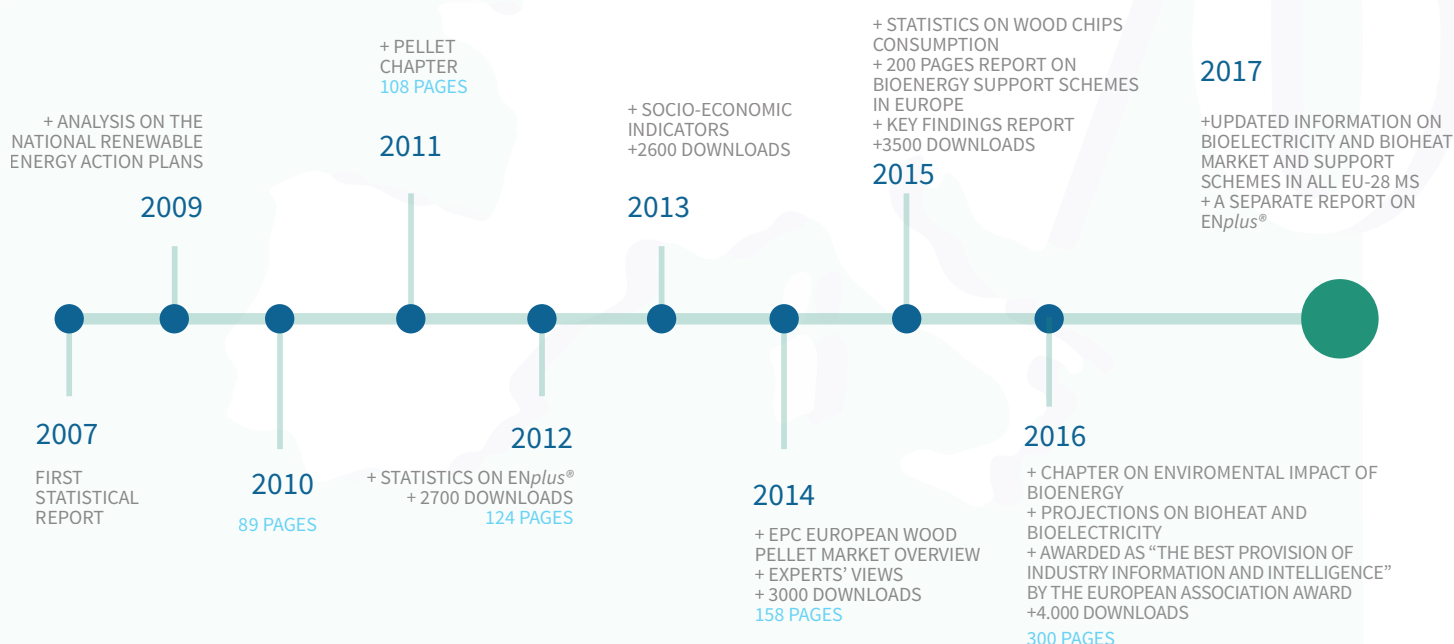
+ ANALYSIS ON THE NATIONAL RENEWABLE ENERGY ACTION PLANS

2009

+ PELLET CHAPTER
108 PAGES

2011

+ SOCIO-ECONOMIC INDICATORS
+2600 DOWNLOADS

2013

+ STATISTICS ON WOOD CHIPS CONSUMPTION
+ 200 PAGES REPORT ON BIOENERGY SUPPORT SCHEMES IN EUROPE
+ KEY FINDINGS REPORT
+3500 DOWNLOADS

2015

2017

+UPDATED INFORMATION ON BIOELECTRICITY AND BIOHEAT MARKET AND SUPPORT SCHEMES IN ALL EU-28 MS
+ A SEPARATE REPORT ON EN*plus*®

2007

FIRST STATISTICAL REPORT

2010

89 PAGES

2012

+ STATISTICS ON EN*plus*®
+ 2700 DOWNLOADS
124 PAGES

2014

+ EPC EUROPEAN WOOD PELLET MARKET OVERVIEW
+ EXPERTS' VIEWS
+ 3000 DOWNLOADS
158 PAGES

2016

+ CHAPTER ON ENVIROMENTAL IMPACT OF BIOENERGY
+ PROJECTIONS ON BIOHEAT AND BIOELECTRICITY
+ AWARDED AS "THE BEST PROVISION OF INDUSTRY INFORMATION AND INTELLIGENCE" BY THE EUROPEAN ASSOCIATION AWARD
+4.000 DOWNLOADS
300 PAGES